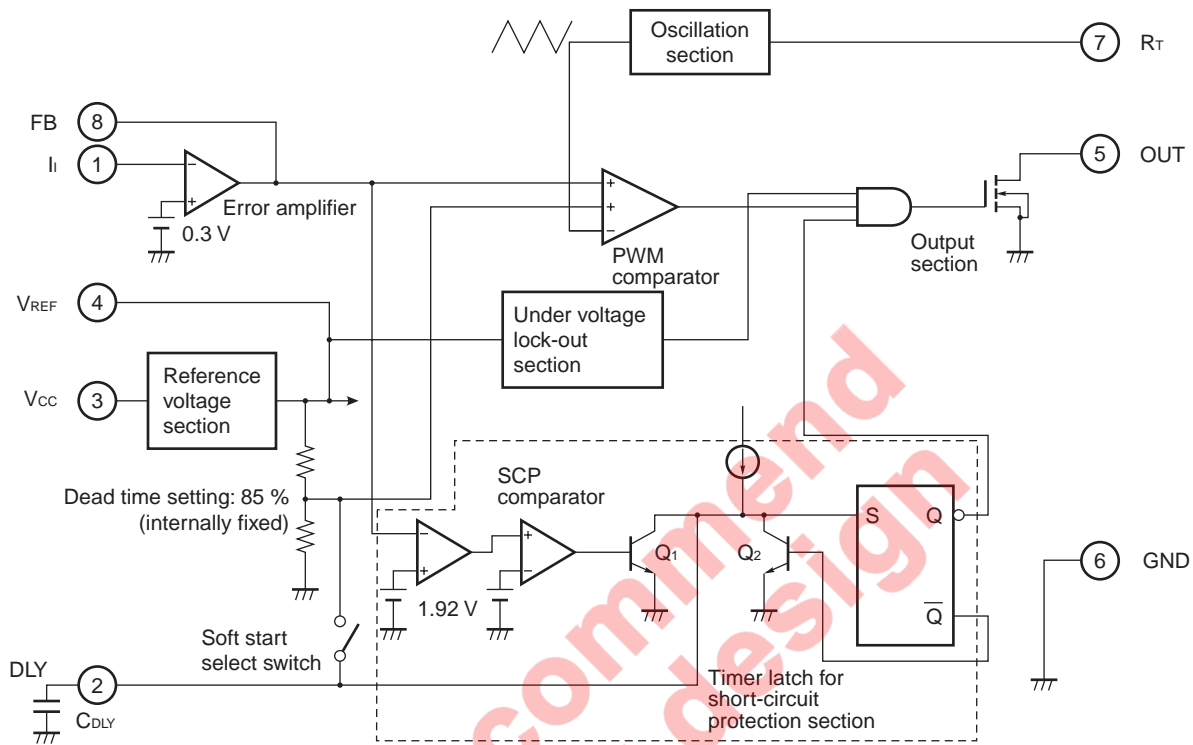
Oscillation section

7 $R_T$

FB 8

$I_I$ 1

Error amplifier

0.3 V

PWM comparator

5 OUT

Output section

$V_{REF}$ 4

Under voltage lock-out section

$V_{CC}$ 3

Reference voltage section

Dead time setting: 85 % (internally fixed)

SCP comparator

$Q_1$

$Q_2$

S

Q

$\overline{Q}$

6 GND

1.92 V

Soft start select switch

DLY 2

$C_{DLY}$

Timer latch for short-circuit protection section

commend design